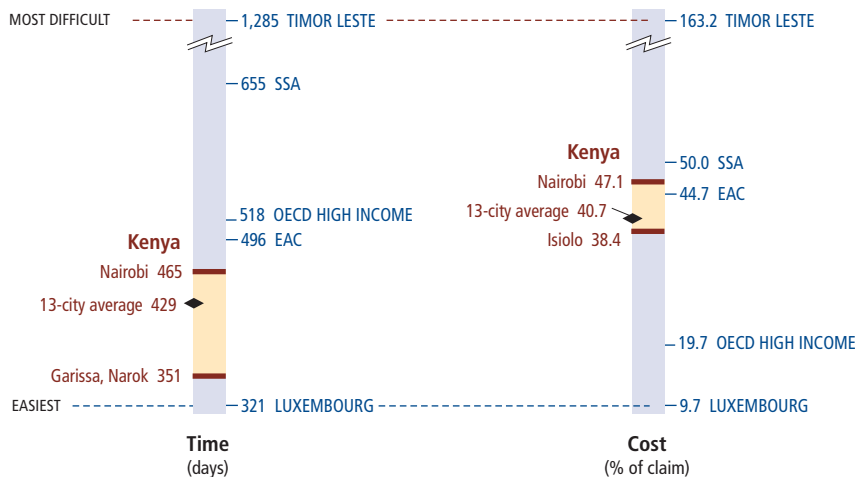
MOST DIFFICULT
1,285 TIMOR LESTE
655 SSA
518 OECD HIGH INCOME
496 EAC
Kenya
Nairobi 465
13-city average 429
Garissa, Narok 351
EASIEST
321 LUXEMBOURG
Time
(days)

163.2 TIMOR LESTE
Kenya
50.0 SSA
Nairobi 47.1
44.7 EAC
13-city average 40.7
Isiolo 38.4
19.7 OECD HIGH INCOME
9.7 LUXEMBOURG
Cost
(% of claim)